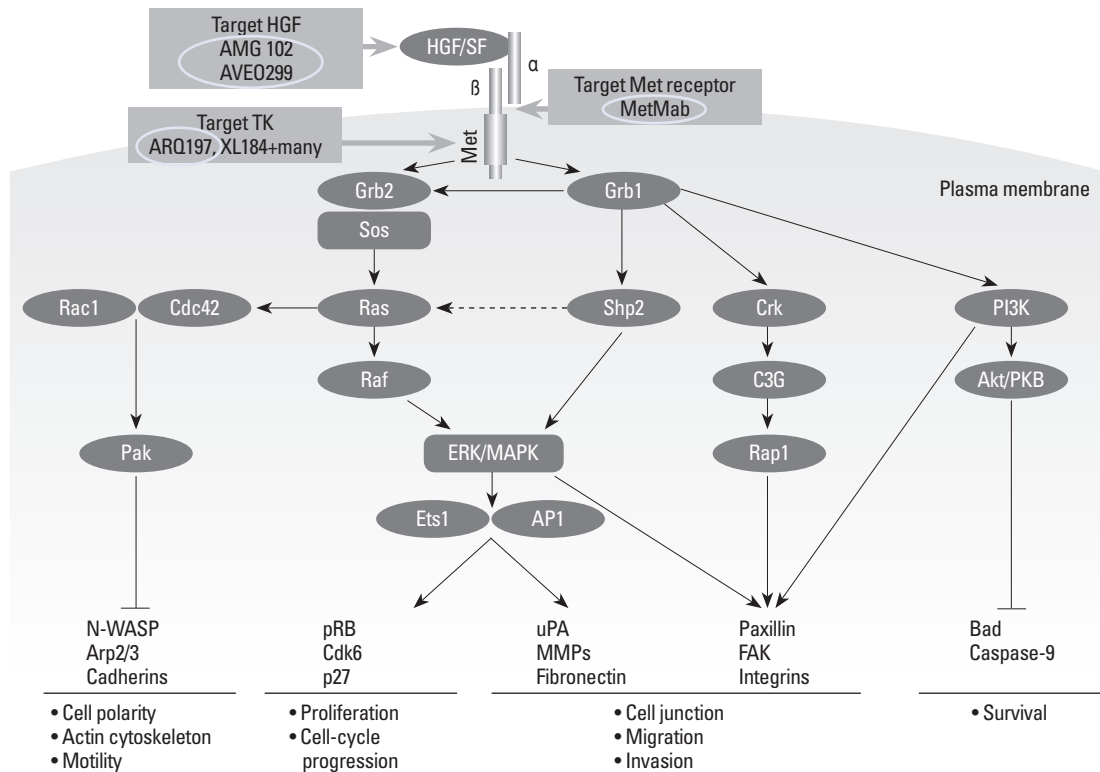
Target HGF
AMG 102
AVEO299

HGF/SF

α

β

Target Met receptor
MetMab

Target TK
ARQ197, XL184+many

Met

Grb2

Grb1

Plasma membrane

Sos

Rac1

Cdc42

Ras

Shp2

Crk

PI3K

Raf

C3G

Akt/PKB

Pak

ERK/MAPK

Rap1

Ets1

AP1

N-WASP
Arp2/3
Cadherins

pRB
Cdk6
p27

uPA
MMPs
Fibronectin

Paxillin
FAK
Integrins

Bad
Caspase-9

• Cell polarity
• Actin cytoskeleton
• Motility

• Proliferation
• Cell-cycle progression

• Cell junction
• Migration
• Invasion

• Survival